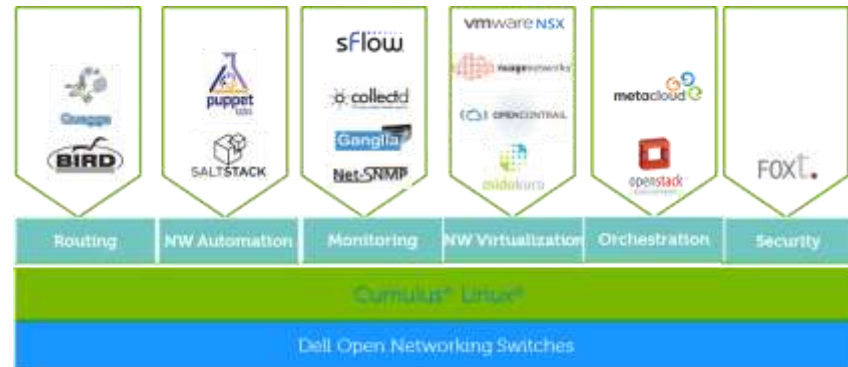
Quagga

BIRD

puppet labs

SALTSTACK

sFlow

collectd

Ganglia

Net-SNMP

vmware NSX

nuage networks

OPENCONTRAIL

midokura

metacloud

openstack

FOXT.

Routing

NW Automation

Monitoring

NW Virtualization

Orchestration

Security

Cumulus® Linux®

Dell Open Networking Switches